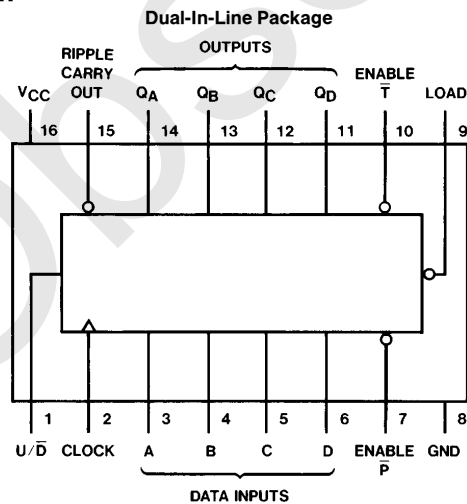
Dual-In-Line Package

OUTPUTS

RIPPLE CARRY OUT

$V_{CC}$ $Q_A$ $Q_B$ $Q_C$ $Q_D$ ENABLE $\overline{T}$ LOAD

16 15 14 13 12 11 10 9

1 2 3 4 5 6 7 8

$U/\overline{D}$ CLOCK A B C D ENABLE $\overline{P}$ GND

DATA INPUTS